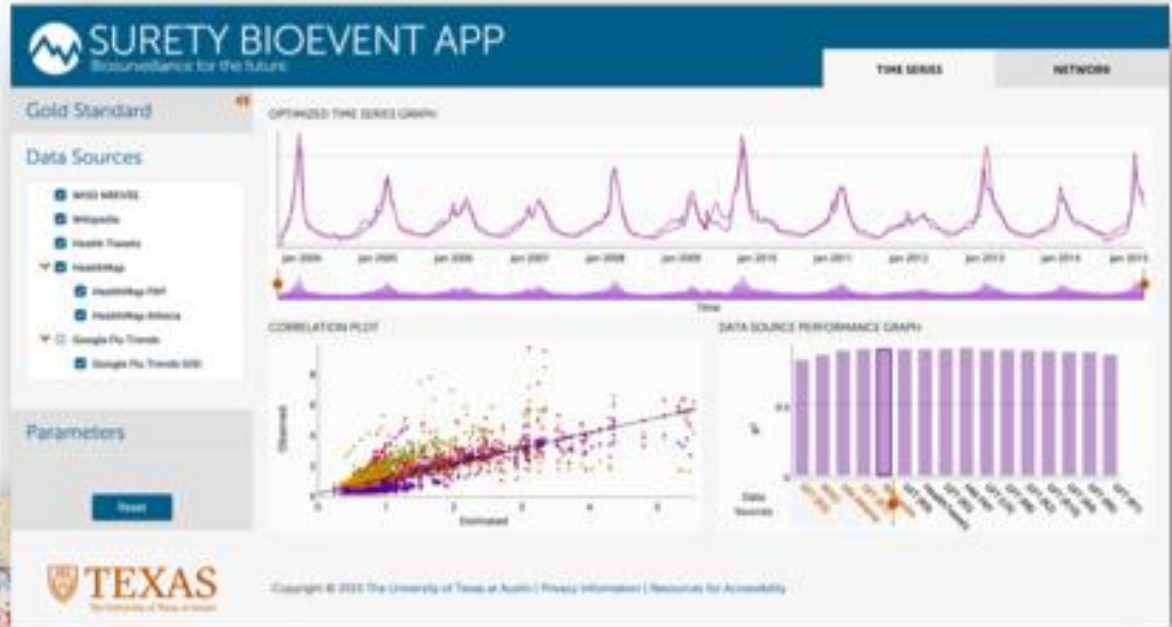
SURETY BIOEVENT APP
Biosurveillance for the future

TIME SERIES
NETWORK

Gold Standard

Data Sources

WHO NREVSS
Wikipedia
Health Tweets
HealthMap
HealthMap FNY
HealthMap Atlanta
Google Flu Trends
Google Flu Trends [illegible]

Parameters

Reset

OPTIMIZED TIME SERIES GRAPH

Jan 2004 Jan 2005 Jan 2006 Jan 2007 Jan 2008 Jan 2009 Jan 2010 Jan 2011 Jan 2012 Jan 2013 Jan 2014 Jan 2015

Time

CORRELATION PLOT

Observed

0 1 2 3 4 5

Estimated

DATA SOURCE PERFORMANCE GRAPH

Data Sources

TEXAS
The University of Texas at Austin

Copyright © 2015 The University of Texas at Austin | Privacy Information | Resources for Accessibility